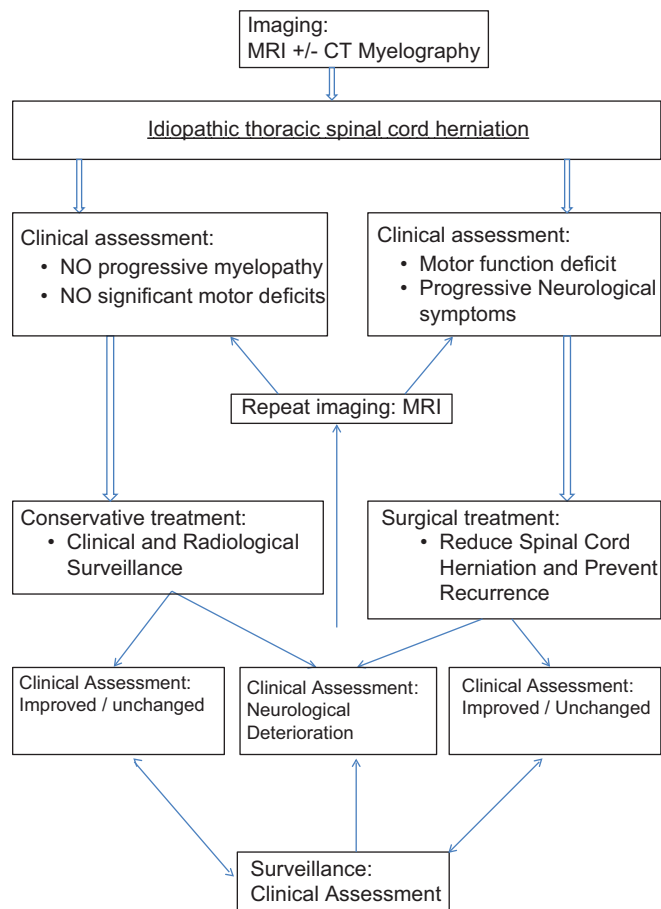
Imaging:
MRI +/- CT Myelography

Idiopathic thoracic spinal cord herniation

Clinical assessment:
• NO progressive myelopathy
• NO significant motor deficits

Clinical assessment:
• Motor function deficit
• Progressive Neurological symptoms

Repeat imaging: MRI

Conservative treatment:
• Clinical and Radiological Surveillance

Surgical treatment:
• Reduce Spinal Cord Herniation and Prevent Recurrence

Clinical Assessment:
Improved / unchanged

Clinical Assessment:
Neurological Deterioration

Clinical Assessment:
Improved / Unchanged

Surveillance:
Clinical Assessment